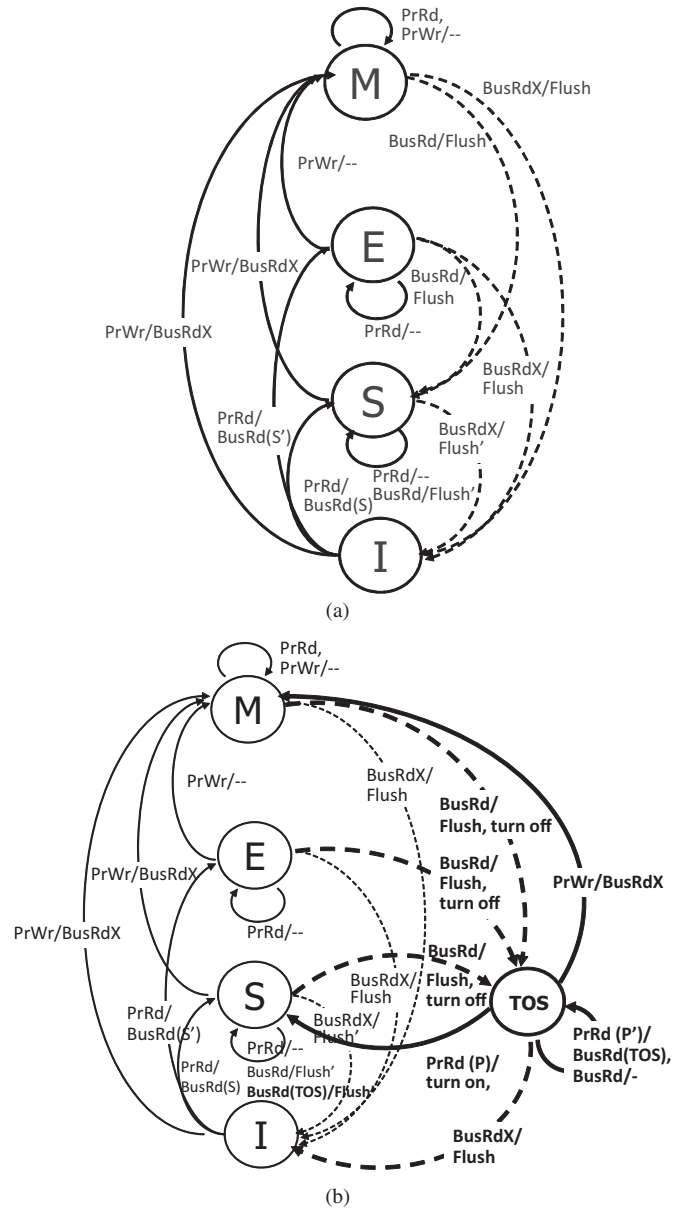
PrRd,
PrWr/--

M

BusRdX/Flush

BusRd/Flush

PrWr/--

E

PrWr/BusRdX

BusRd/
Flush

PrRd/--

PrWr/BusRdX

BusRdX/
Flush

S

PrRd/
BusRd(S')

BusRdX/
Flush'

PrRd/--
BusRd/Flush'

PrRd/
BusRd(S)

I

(a)

PrRd,
PrWr/--

M

PrWr/--

BusRdX/
Flush

BusRd/
Flush, turn off

E

BusRd/
Flush,
turn off

PrWr/BusRdX

PrWr/BusRdX

PrRd/--

PrWr/BusRdX

S

BusRdX/
Flush

BusRd/
Flush,
turn off

TOS

PrRd/
BusRd(S')

BusRdX/
Flush'

PrRd/--

BusRd/Flush'

BusRd(TOS)/Flush

PrRd/
BusRd(S)

PrRd (P)/
turn on,

PrRd (P')/
BusRd(TOS),
BusRd/-

I

BusRdX/
Flush

(b)